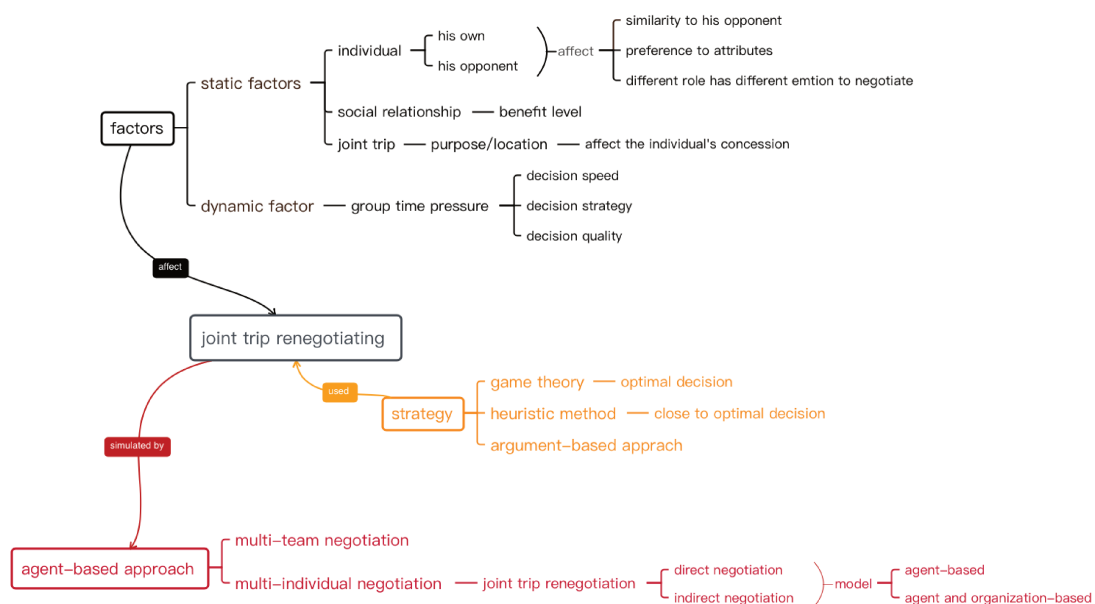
factors

static factors

individual

his own

his opponent

affect

similarity to his opponent

preference to attributes

different role has different emtion to negotiate

social relationship

benefit level

joint trip

purpose/location

affect the individual's concession

dynamic factor

group time pressure

decision speed

decision strategy

decision quality

affect

joint trip renegotiating

used

strategy

game theory

optimal decision

heuristic method

close to optimal decision

argument-based apprach

simulated by

agent-based approach

multi-team negotiation

multi-individual negotiation

joint trip renegotiation

direct negotiation

indirect negotiation

model

agent-based

agent and organization-based